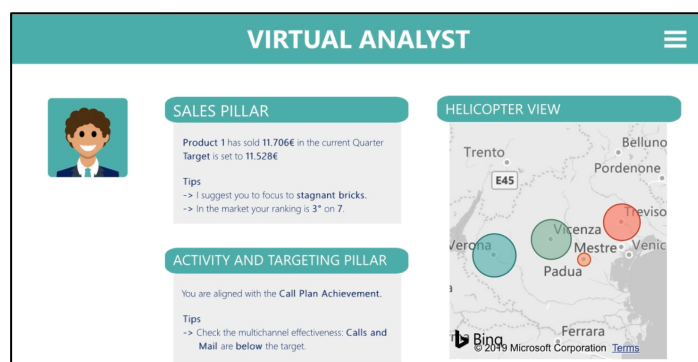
VIRTUAL ANALYST

SALES PILLAR

Product 1 has sold 11.706€ in the current Quarter
Target is set to 11.528€

Tips
-> I suggest you to focus to stagnant bricks.
-> In the market your ranking is 3° on 7.

ACTIVITY AND TARGETING PILLAR

You are aligned with the Call Plan Achievement.

Tips
-> Check the multichannel effectiveness: Calls and Mail are below the target.

HELICOPTER VIEW

Trento
Belluno
Pordenone
E45
Treviso
Vicenza
Verona
Mestre
Venic
Padua
Ferrara
Bing
© 2019 Microsoft Corporation Terms